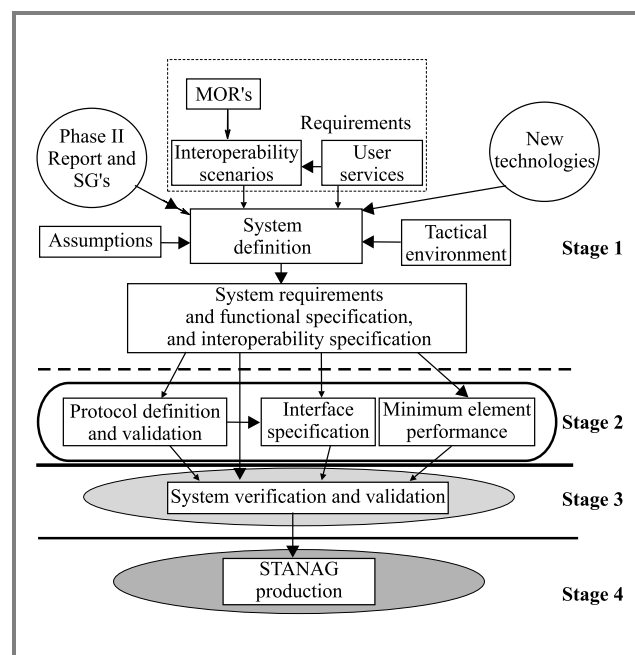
MOR's

Requirements

Phase II Report and SG's

Interoperability scenarios

User services

New technologies

Assumptions

System definition

Tactical environment

Stage 1

System requirements and functional specification, and interoperability specification

Protocol definition and validation

Interface specification

Minimum element performance

Stage 2

System verification and validation

Stage 3

STANAG production

Stage 4